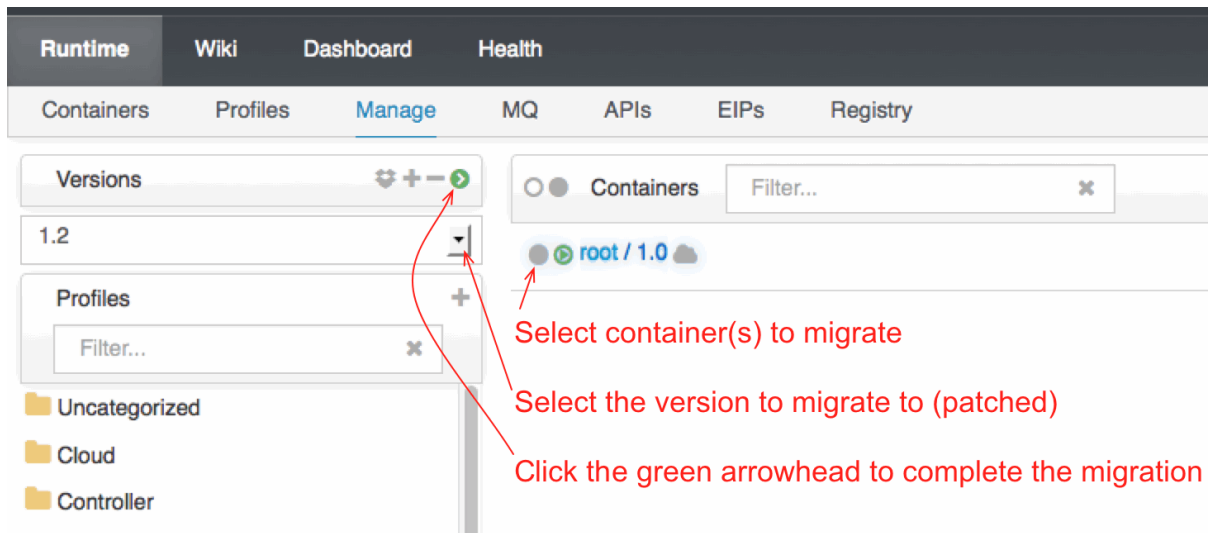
Runtime Wiki Dashboard Health

Containers Profiles Manage MQ APIs EIPs Registry

Versions

1.2

Profiles

Filter...

Uncategorized

Cloud

Controller

Containers

Filter...

root / 1.0

Select container(s) to migrate

Select the version to migrate to (patched)

Click the green arrowhead to complete the migration